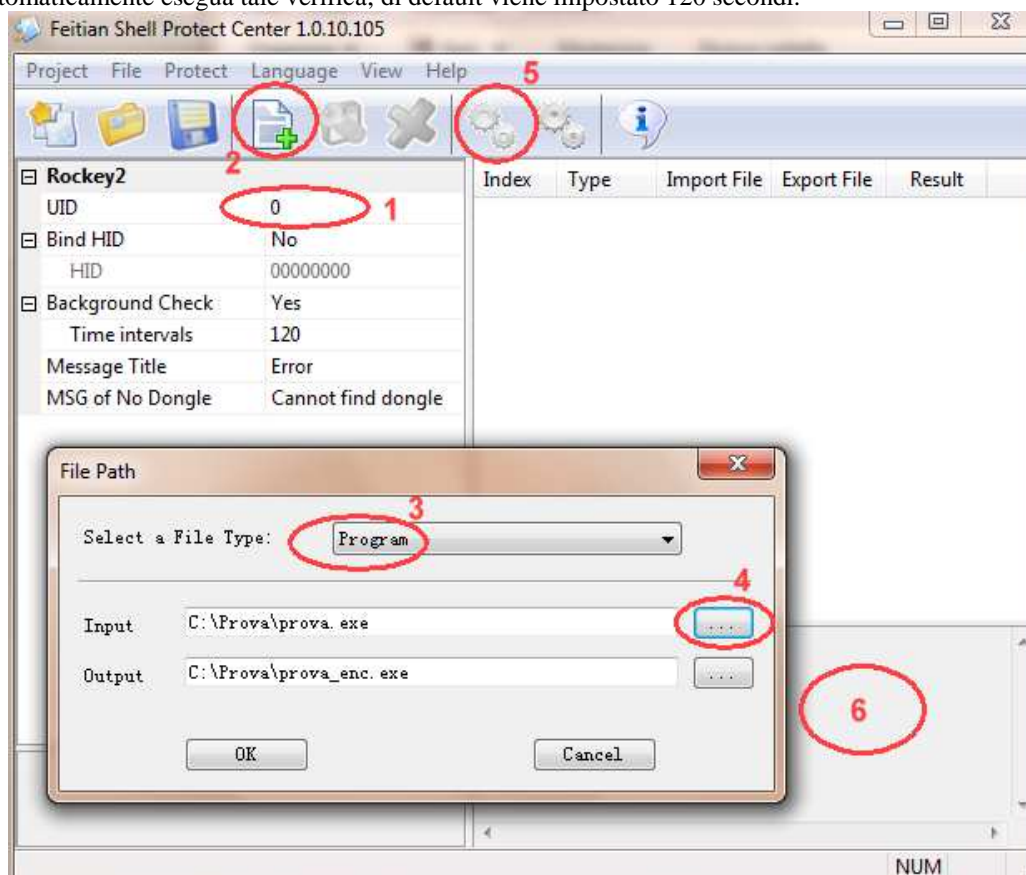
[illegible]maticamente esegua tale verifica, di default viene impostato 120 secondi.

Feitian Shell Protect Center 1.0.10.105

Project File Protect Language View Help

5

2

| Rockey2 | |
|---|---|
| UID | 0 |
| Bind HID | No |
| HID | 00000000 |
| Background Check | Yes |
| Time intervals | 120 |
| Message Title | Error |
| MSG of No Dongle | Cannot find dongle |

1

| Index | Type | Import File | Export File | Result |
|---|---|---|---|---|

File Path

Select a File Type: Program

3

4

Input C:\Prova\prova.exe ...

Output C:\Prova\prova_enc.exe ...

OK Cancel

6

NUM